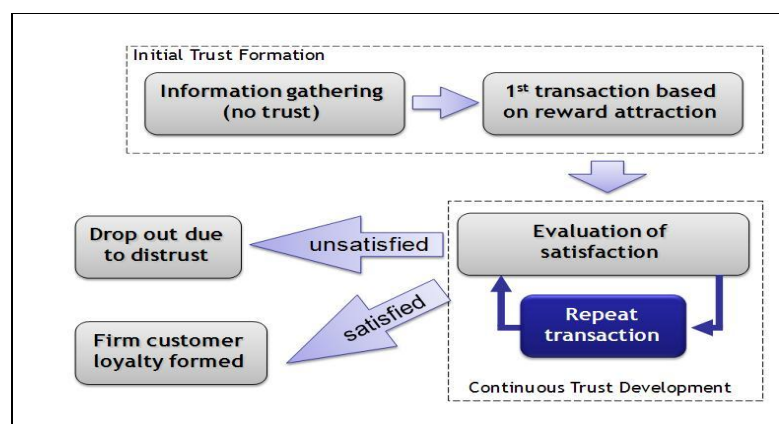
Initial Trust Formation

Information gathering (no trust)

1$^{st}$ transaction based on reward attraction

Evaluation of satisfaction

unsatisfied

Drop out due to distrust

satisfied

Firm customer loyalty formed

Repeat transaction

Continuous Trust Development